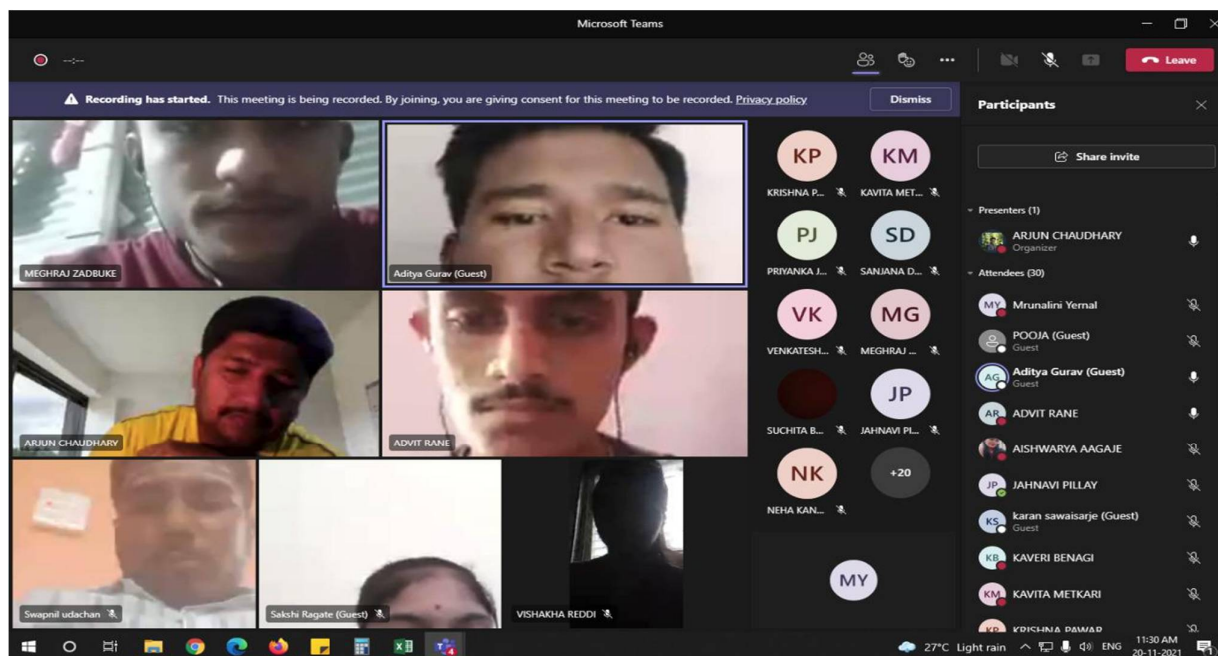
Microsoft Teams

--:--

Leave

Recording has started. This meeting is being recorded. By joining, you are giving consent for this meeting to be recorded. Privacy policy

Dismiss

Participants

MEGHRAJ ZADBUKE

Aditya Gurav (Guest)

ARJUN CHAUDHARY

ADVIT RANE

Swapnil udachan

Sakshi Ragate (Guest)

VISHAKHA REDDI

KP
KRISHNA P...

KM
KAVITA MET...

PJ
PRIYANKA J...

SD
SANJANA D...

VK
VENKATESH...

MG
MEGHRAJ ...

SUCHITA B...

JP
JAHNAVI PI...

NK
NEHA KAN...

+20

MY

Share invite

Presenters (1)

ARJUN CHAUDHARY
Organizer

Attendees (30)

MY Mrunalini Yernal

POOJA (Guest)
Guest

AG Aditya Gurav (Guest)
Guest

AR ADVIT RANE

AISHWARYA AAGAJE

JP JAHNAVI PILLAY

KS karan sawaisarje (Guest)
Guest

KB KAVERI BENAGI

KM KAVITA METKARI

KP KRISHNA PAWAR

27°C Light rain ENG 11:30 AM 20-11-2021